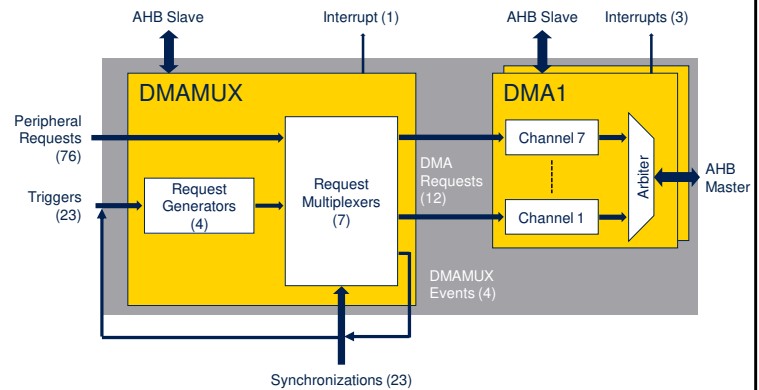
AHB Slave

Interrupt (1)

AHB Slave

Interrupts (3)

DMAMUX

DMA1

Peripheral Requests (76)

Triggers (23)

Request Generators (4)

Request Multiplexers (7)

DMA Requests (12)

Channel 7

Channel 1

Arbiter

AHB Master

DMAMUX Events (4)

Synchronizations (23)